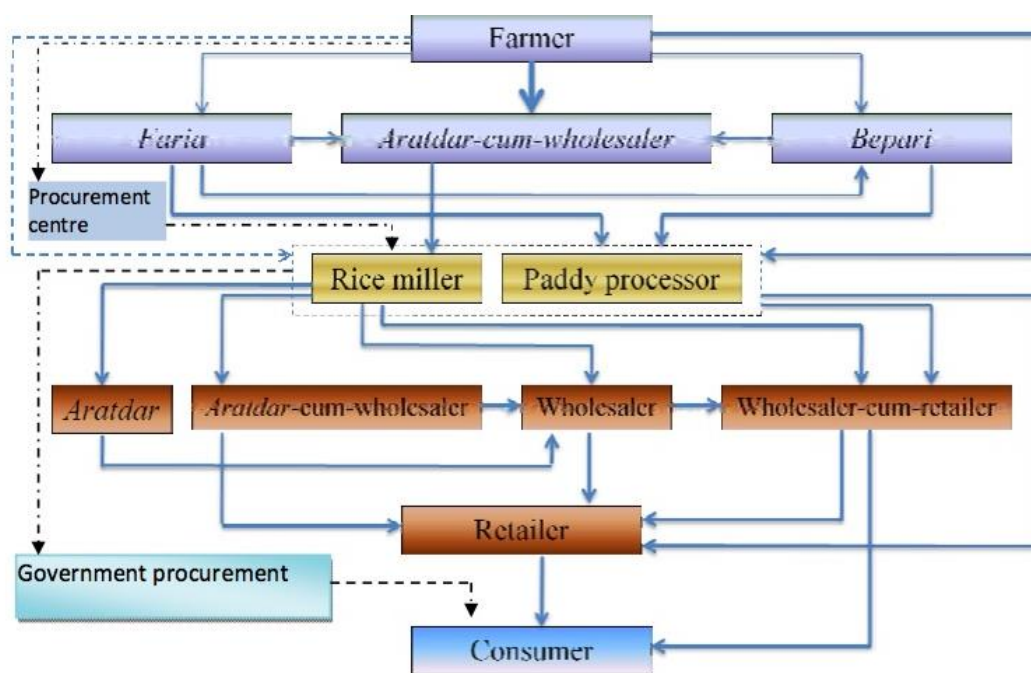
Farmer

Faria

Aratdar-cum-wholesaler

Bepari

Procurement centre

Rice miller

Paddy processor

Aratdar

Aratdar-cum-wholesaler

Wholesaler

Wholesaler-cum-retailer

Retailer

Government procurement

Consumer